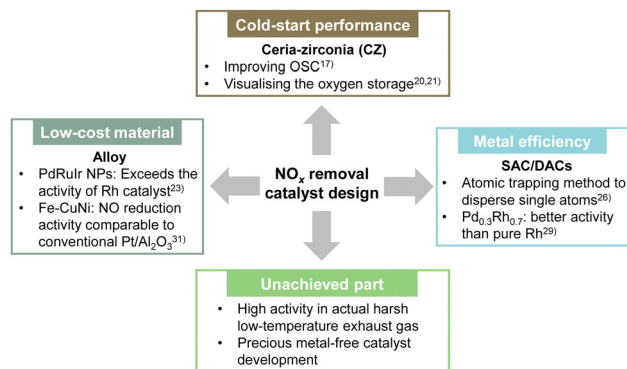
Cold-start performance

Ceria-zirconia (CZ)

• Improving OSC$^{17)}$
• Visualising the oxygen storage$^{20,21)}$

Low-cost material

Alloy

• PdRuIr NPs: Exceeds the activity of Rh catalyst$^{23)}$
• Fe-CuNi: NO reduction activity comparable to conventional Pt/Al$_2$O$_3$$^{31)}$

NO$_x$ removal catalyst design

Metal efficiency

SAC/DACs

• Atomic trapping method to disperse single atoms$^{26)}$
• Pd$_{0.3}$Rh$_{0.7}$: better activity than pure Rh$^{29)}$

Unachieved part

• High activity in actual harsh low-temperature exhaust gas
• Precious metal-free catalyst development